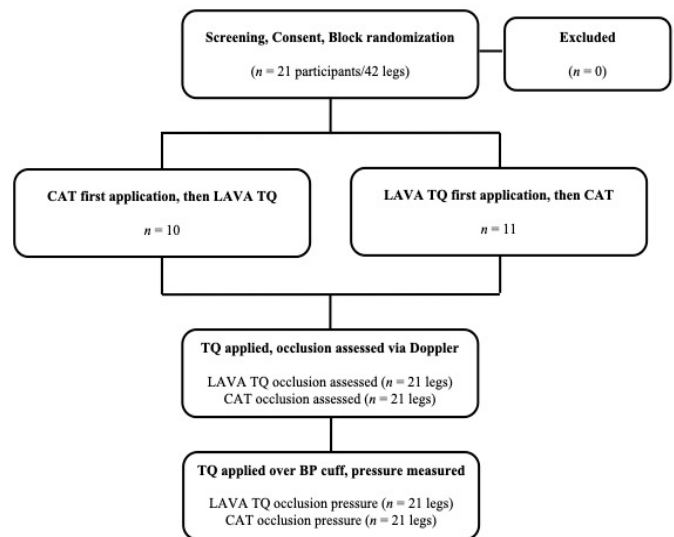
Screening, Consent, Block randomization

($n$ = 21 participants/42 legs)

Excluded

($n$ = 0)

CAT first application, then LAVA TQ

$n$ = 10

LAVA TQ first application, then CAT

$n$ = 11

TQ applied, occlusion assessed via Doppler

LAVA TQ occlusion assessed ($n$ = 21 legs)
CAT occlusion assessed ($n$ = 21 legs)

TQ applied over BP cuff, pressure measured

LAVA TQ occlusion pressure ($n$ = 21 legs)
CAT occlusion pressure ($n$ = 21 legs)